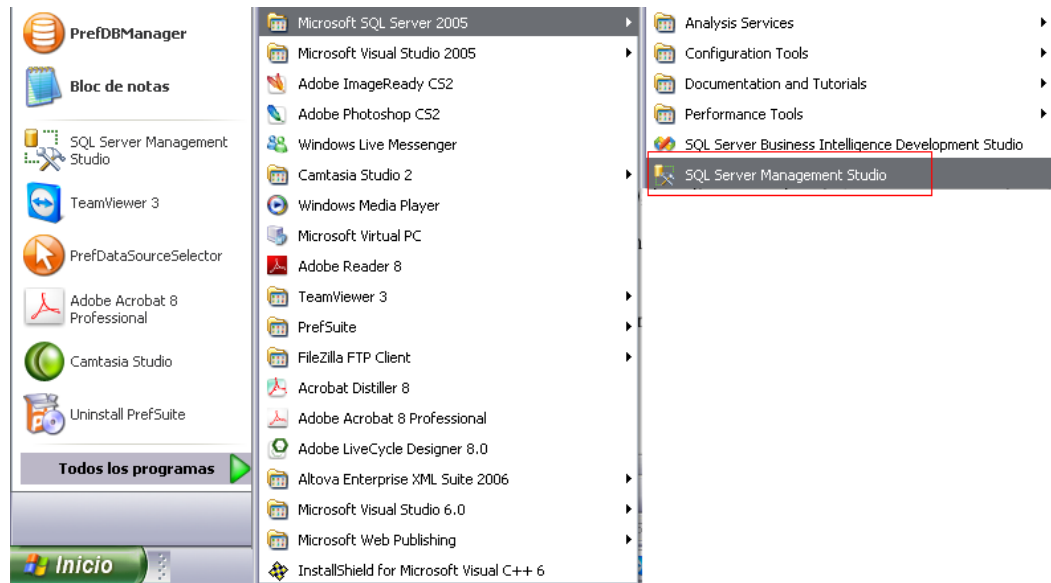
PrefDBManager
Bloc de notas
SQL Server Management Studio
TeamViewer 3
PrefDataSourceSelector
Adobe Acrobat 8 Professional
Camtasia Studio
Uninstall PrefSuite
Todos los programas
Inicio

Microsoft SQL Server 2005
Microsoft Visual Studio 2005
Adobe ImageReady CS2
Adobe Photoshop CS2
Windows Live Messenger
Camtasia Studio 2
Windows Media Player
Microsoft Virtual PC
Adobe Reader 8
TeamViewer 3
PrefSuite
FileZilla FTP Client
Acrobat Distiller 8
Adobe Acrobat 8 Professional
Adobe LiveCycle Designer 8.0
Altova Enterprise XML Suite 2006
Microsoft Visual Studio 6.0
Microsoft Web Publishing
InstallShield for Microsoft Visual C++ 6

Analysis Services
Configuration Tools
Documentation and Tutorials
Performance Tools
SQL Server Business Intelligence Development Studio
SQL Server Management Studio